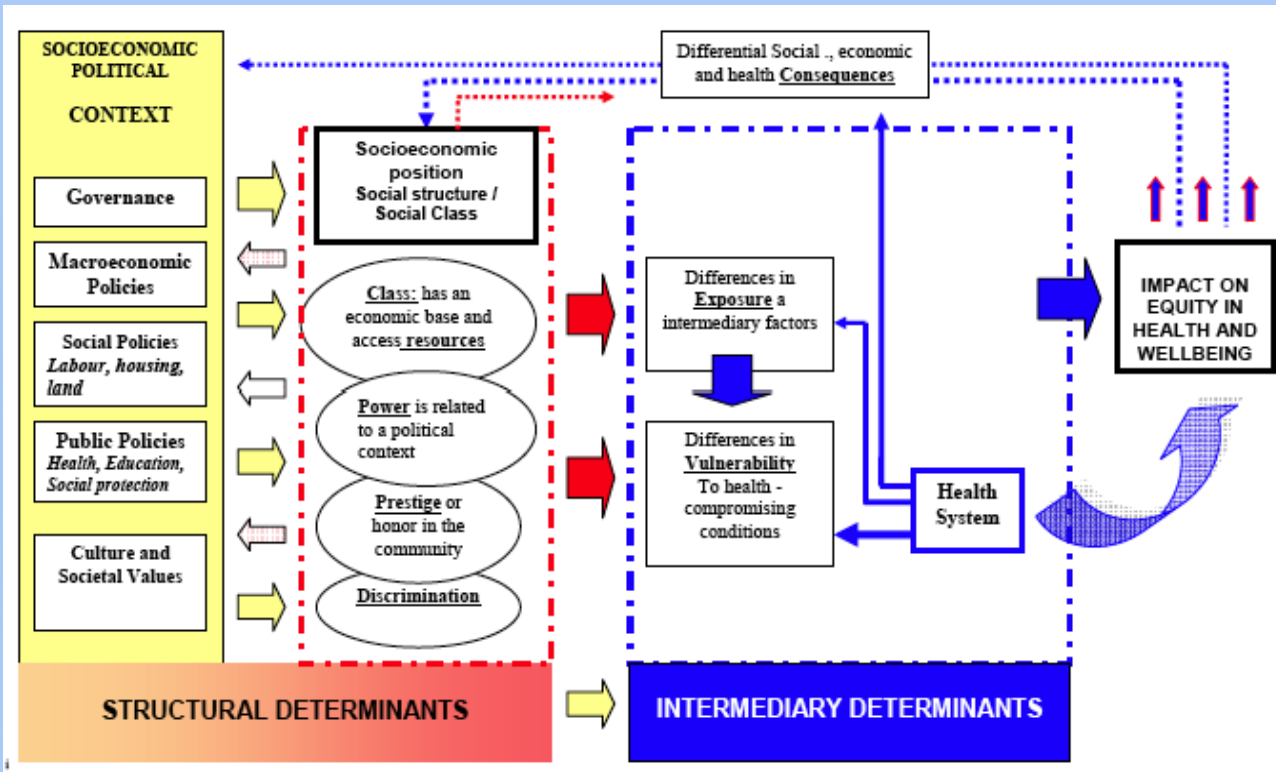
SOCIOECONOMIC POLITICAL

CONTEXT

Governance

Macroeconomic Policies

Social Policies
Labour, housing, land

Public Policies
Health, Education, Social protection

Culture and Societal Values

Differential Social ., economic and health Consequences

Socioeconomic position
Social structure / Social Class

Class: has an economic base and access resources

Power is related to a political context

Prestige or honor in the community

Discrimination

Differences in Exposure a intermediary factors

Differences in Vulnerability To health - compromising conditions

Health System

IMPACT ON EQUITY IN HEALTH AND WELLBEING

STRUCTURAL DETERMINANTS

INTERMEDIARY DETERMINANTS